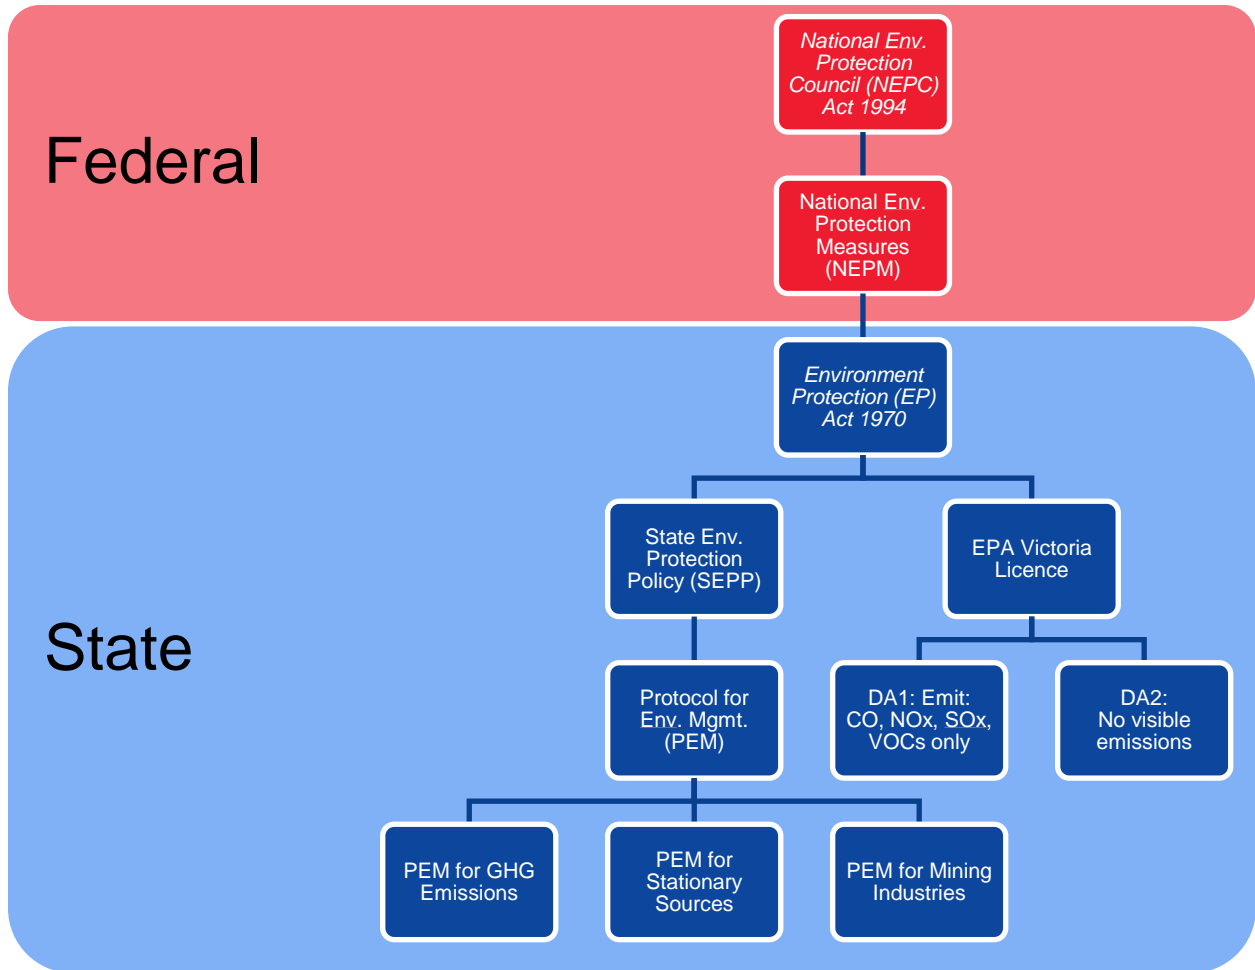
Federal

National Env. Protection Council (NEPC) Act 1994

National Env. Protection Measures (NEPM)

State

Environment Protection (EP) Act 1970

State Env. Protection Policy (SEPP)

EPA Victoria Licence

Protocol for Env. Mgmt. (PEM)

DA1: Emit: CO, NOx, SOx, VOCs only

DA2: No visible emissions

PEM for GHG Emissions

PEM for Stationary Sources

PEM for Mining Industries